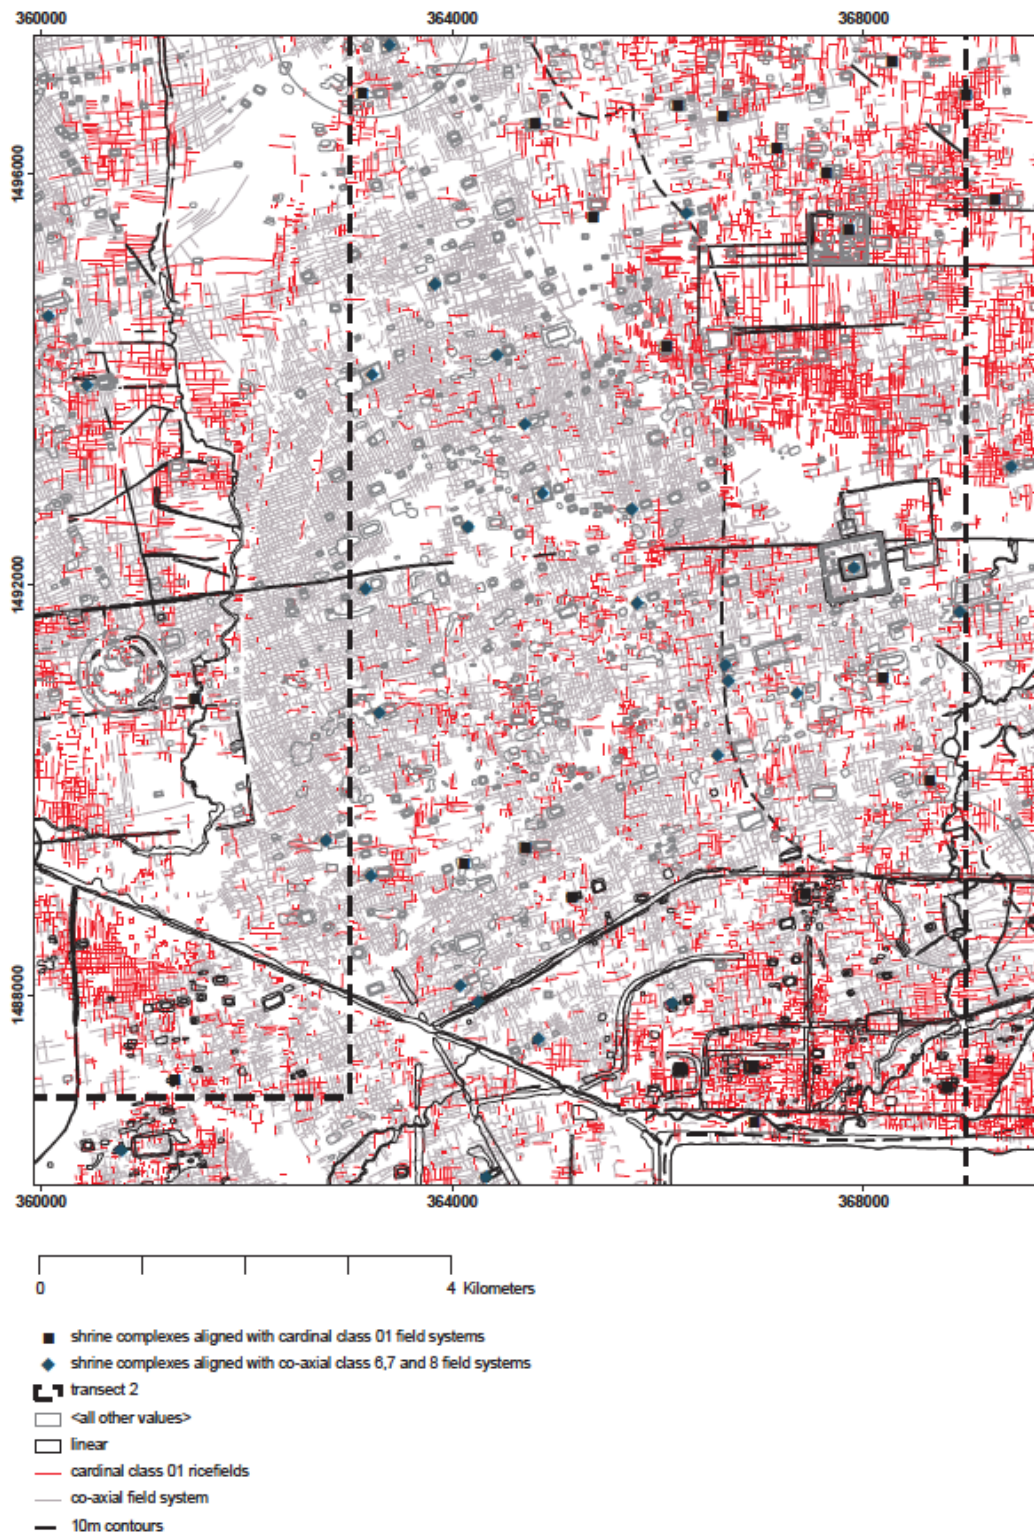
360000
364000
368000

1496000
1492000
1488000

360000
364000
368000

0
4 Kilometers

shrine complexes aligned with cardinal class 01 field systems
shrine complexes aligned with co-axial class 6,7 and 8 field systems
transect 2
<all other values>
linear
cardinal class 01 ricefields
co-axial field system
10m contours